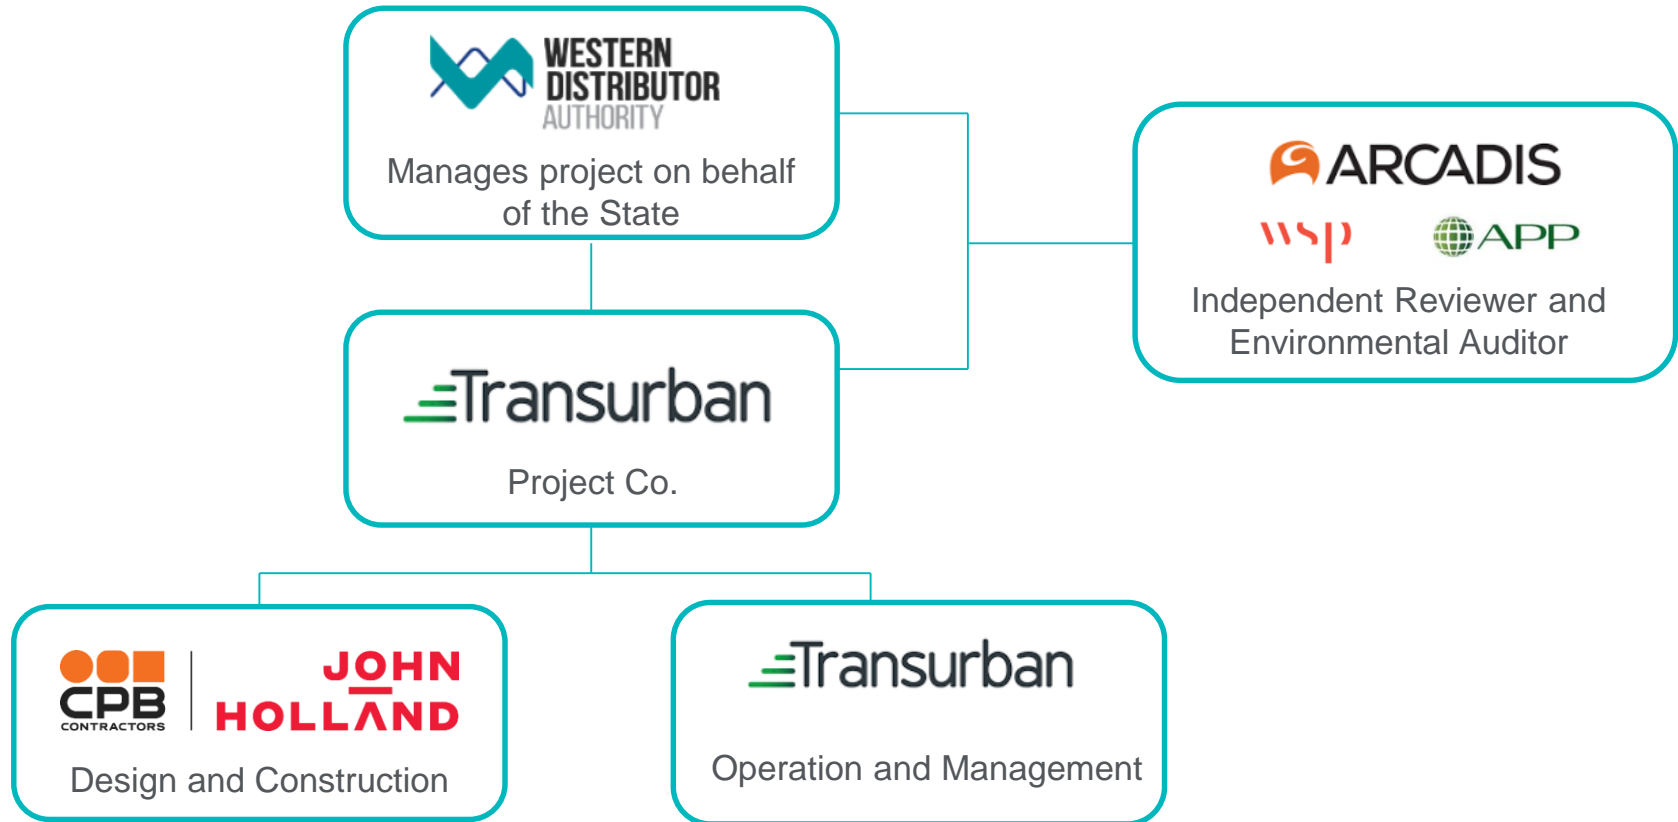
WESTERN DISTRIBUTOR AUTHORITY

Manages project on behalf of the State

ARCADIS

wsp

APP

Independent Reviewer and Environmental Auditor

Transurban

Project Co.

CPB CONTRACTORS

JOHN HOLLAND

Design and Construction

Transurban

Operation and Management